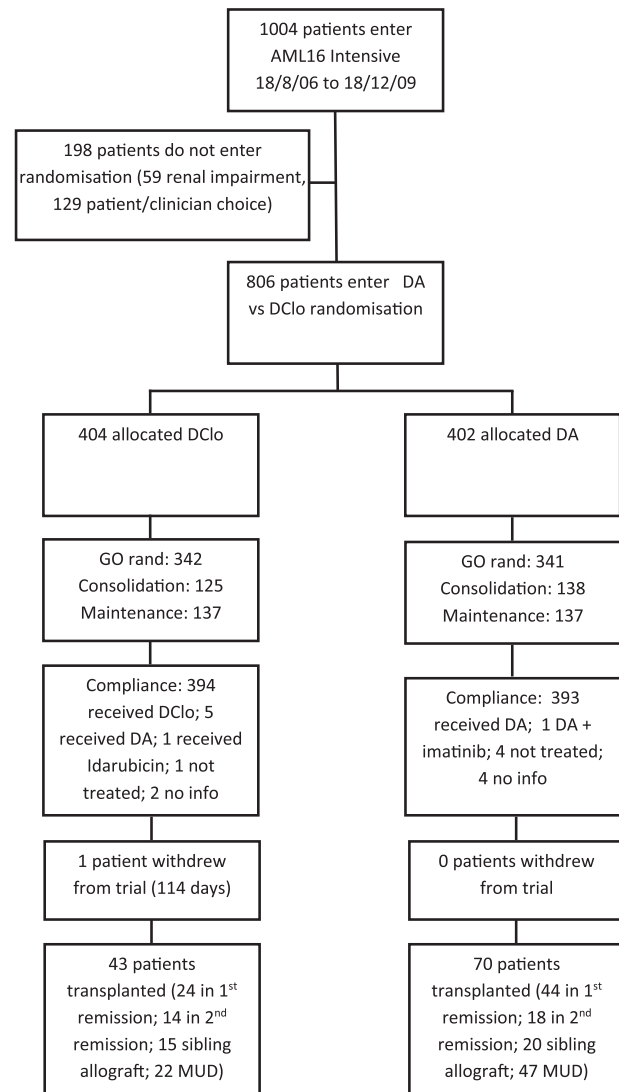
1004 patients enter AML16 Intensive 18/8/06 to 18/12/09

198 patients do not enter randomisation (59 renal impairment, 129 patient/clinician choice)

806 patients enter DA vs DClo randomisation

404 allocated DClo

GO rand: 342
Consolidation: 125
Maintenance: 137

Compliance: 394 received DClo; 5 received DA; 1 received Idarubicin; 1 not treated; 2 no info

1 patient withdrew from trial (114 days)

43 patients transplanted (24 in 1$^{st}$ remission; 14 in 2$^{nd}$ remission; 15 sibling allograft; 22 MUD)

402 allocated DA

GO rand: 341
Consolidation: 138
Maintenance: 137

Compliance: 393 received DA; 1 DA + imatinib; 4 not treated; 4 no info

0 patients withdrew from trial

70 patients transplanted (44 in 1$^{st}$ remission; 18 in 2$^{nd}$ remission; 20 sibling allograft; 47 MUD)